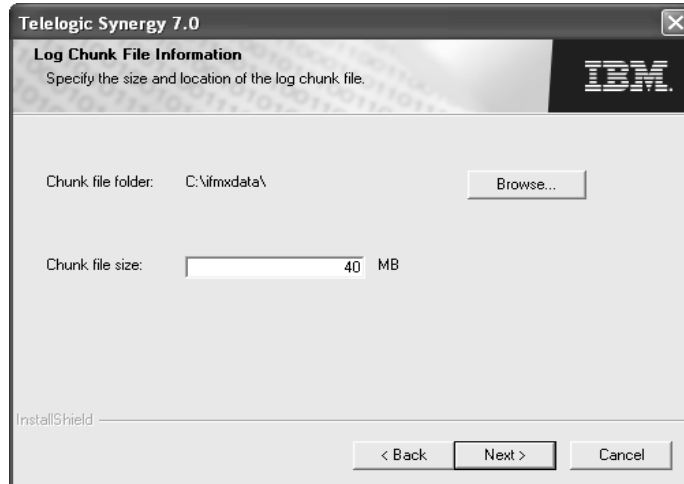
Telogic Synergy 7.0

Log Chunk File Information
Specify the size and location of the log chunk file.

IBM

Chunk file folder: C:\ifmxdata\

Browse...

Chunk file size: 40 MB

InstallShield

< Back

Next >

Cancel